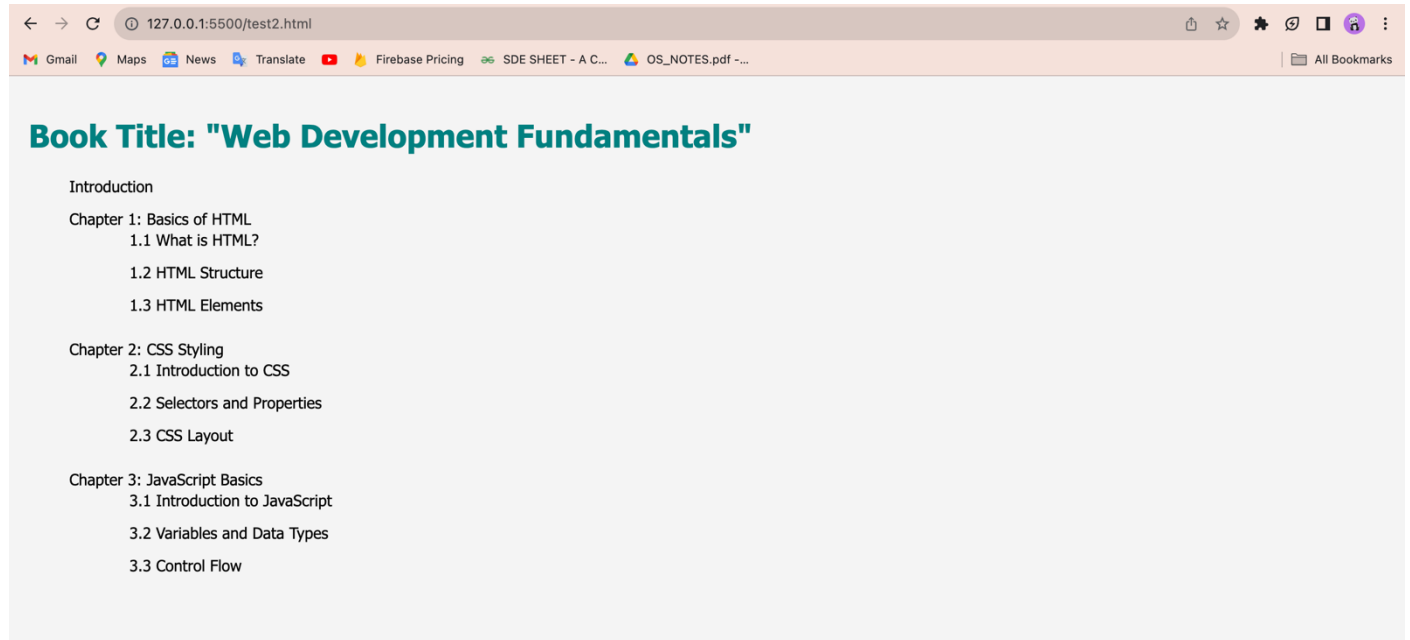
127.0.0.1:5500/test2.html

Gmail Maps News Translate Firebase Pricing SDE SHEET - A C... OS_NOTES.pdf -... All Bookmarks

Book Title: "Web Development Fundamentals"

Introduction

Chapter 1: Basics of HTML
1.1 What is HTML?

1.2 HTML Structure

1.3 HTML Elements

Chapter 2: CSS Styling
2.1 Introduction to CSS

2.2 Selectors and Properties

2.3 CSS Layout

Chapter 3: JavaScript Basics
3.1 Introduction to JavaScript

3.2 Variables and Data Types

3.3 Control Flow